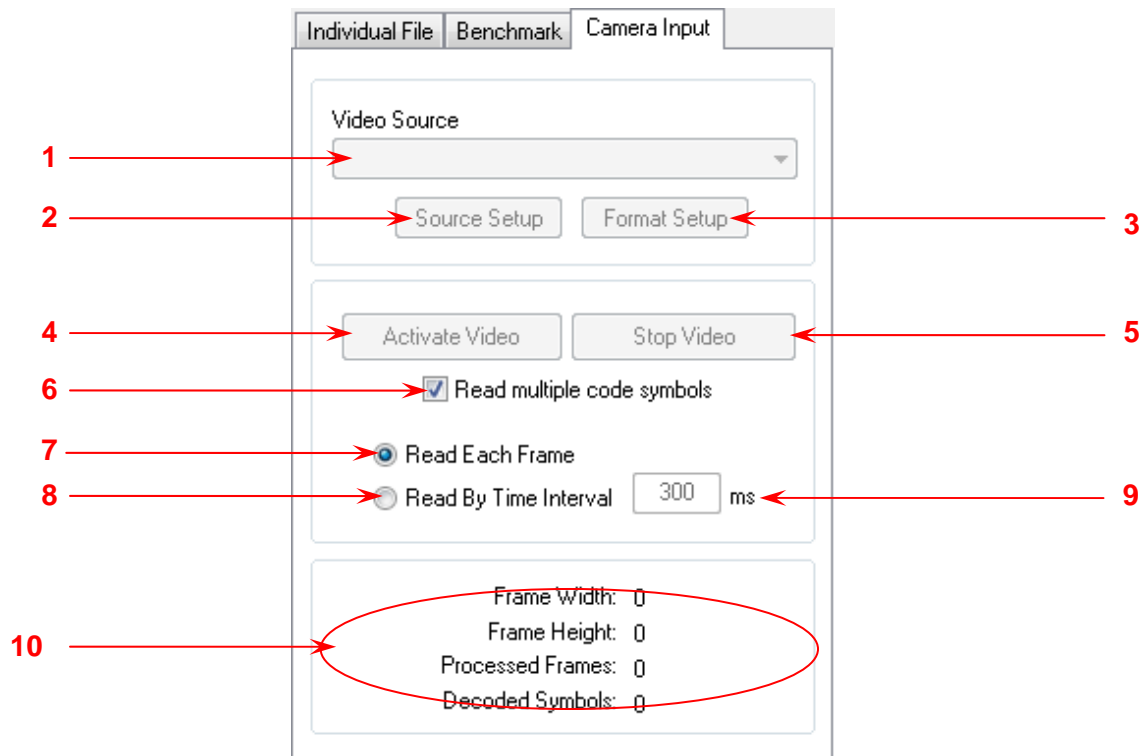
Individual File | Benchmark | Camera Input

Video Source

1

2 Source Setup

Format Setup 3

4 Activate Video

Stop Video 5

6 Read multiple code symbols

7 Read Each Frame

8 Read By Time Interval 300 ms 9

10

Frame Width: 0
Frame Height: 0
Processed Frames: 0
Decoded Symbols: 0